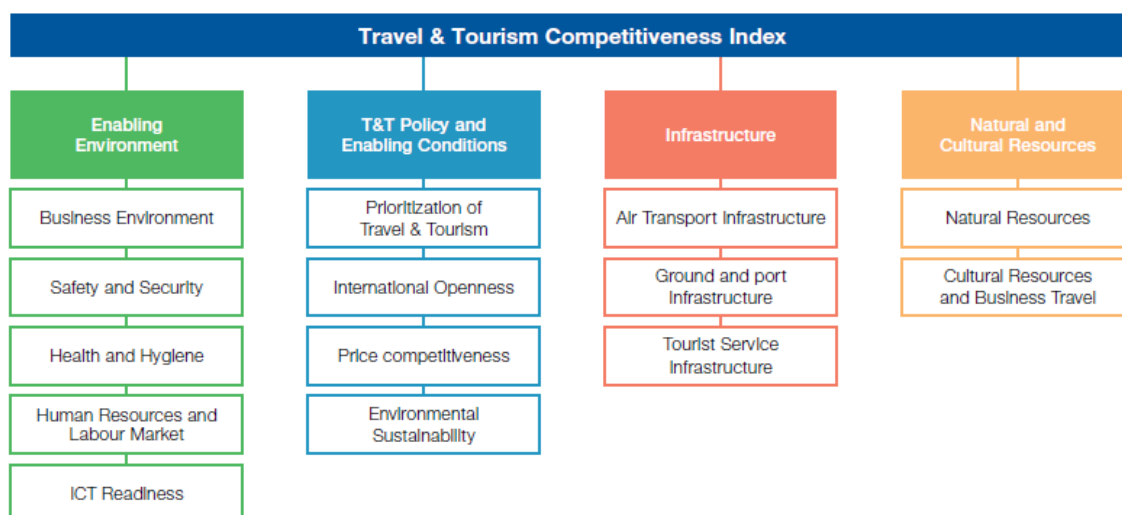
Travel & Tourism Competitiveness Index

Enabling Environment

Business Environment

Safety and Security

Health and Hygiene

Human Resources and Labour Market

ICT Readiness

T&T Policy and Enabling Conditions

Prioritization of Travel & Tourism

International Openness

Price competitiveness

Environmental Sustainability

Infrastructure

Air Transport Infrastructure

Ground and port Infrastructure

Tourist Service Infrastructure

Natural and Cultural Resources

Natural Resources

Cultural Resources and Business Travel